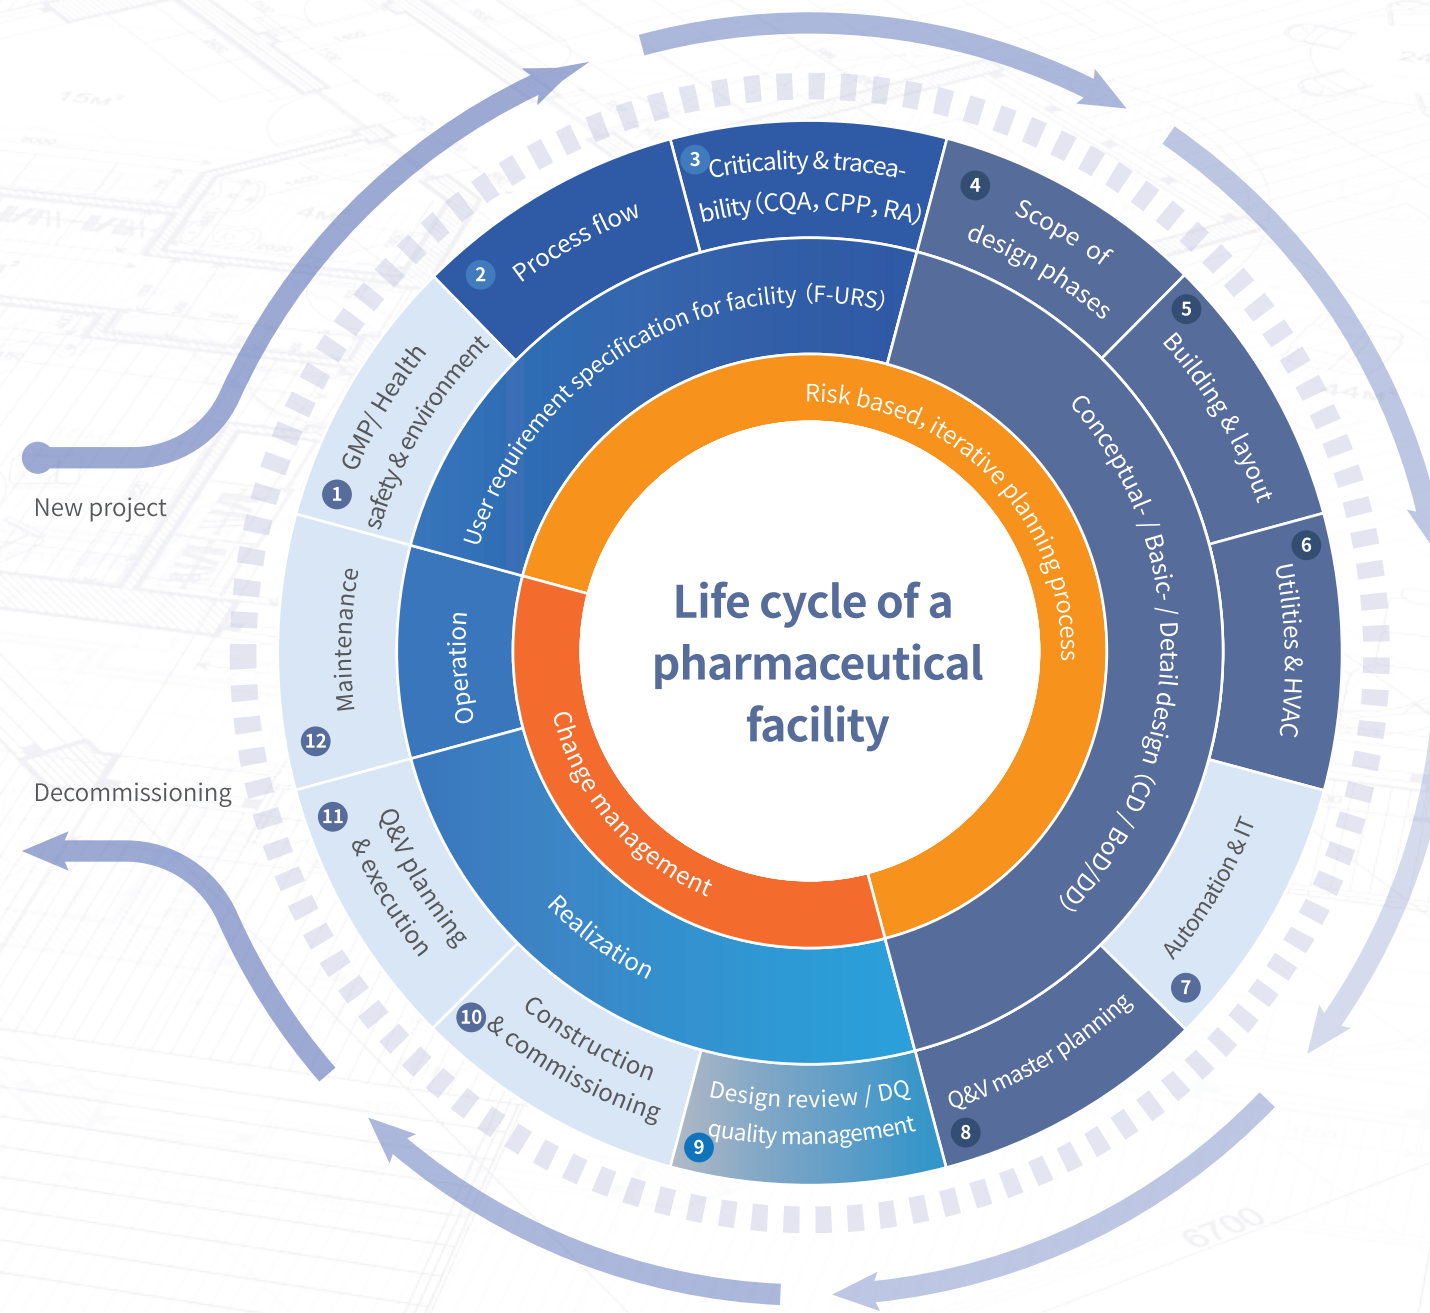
Life cycle of a pharmaceutical facility

New project

Decommissioning

Risk based, iterative planning process

Change management

User requirement specification for facility (F-URS)

Conceptual- / Basic- / Detail design (CD / BoD/DD)

Realization

Operation

1 GMP/ Health safety & environment

2 Process flow

3 Criticality & traceability (CQA, CPP, RA)

4 Scope of design phases

5 Building & layout

6 Utilities & HVAC

7 Automation & IT

8 Q&V master planning

9 Design review / DQ quality management

10 Construction & commissioning

11 Q&V planning & execution

12 Maintenance